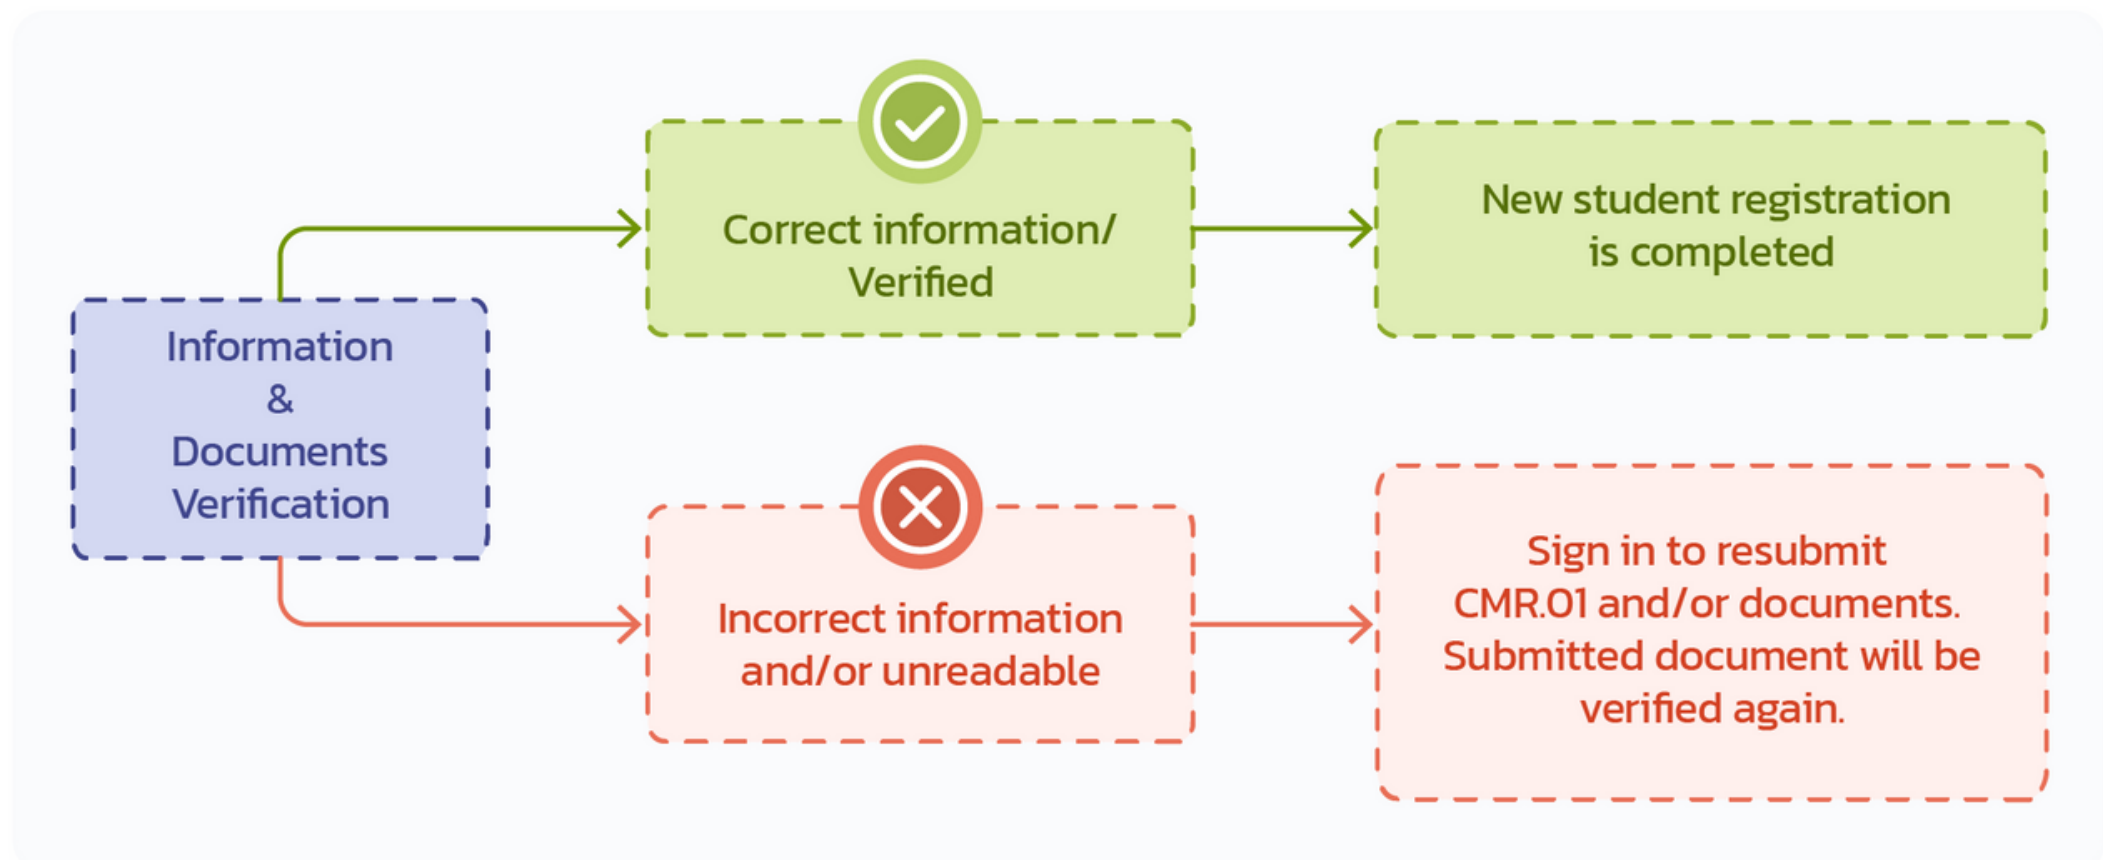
Information & Documents Verification

Correct information/ Verified

New student registration is completed

Incorrect information and/or unreadable

Sign in to resubmit CMR.01 and/or documents. Submitted document will be verified again.